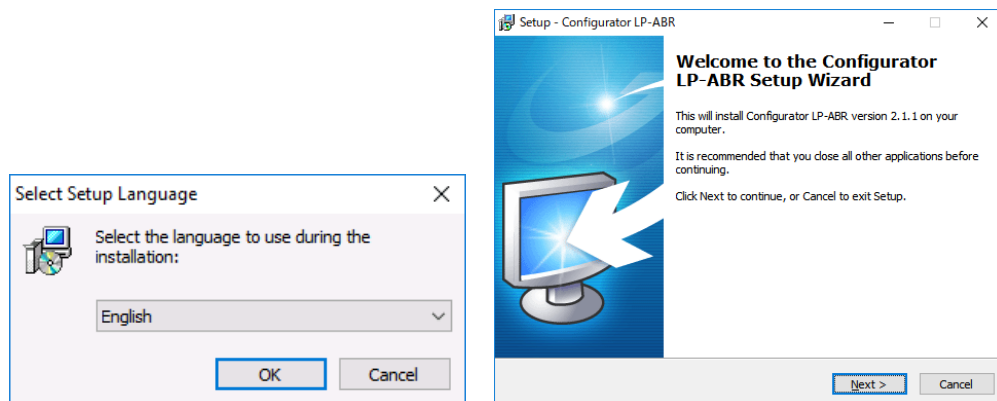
Select Setup Language

Select the language to use during the installation:

English

OK

Cancel

Setup - Configurator LP-ABR

Welcome to the Configurator LP-ABR Setup Wizard

This will install Configurator LP-ABR version 2.1.1 on your computer.

It is recommended that you close all other applications before continuing.

Click Next to continue, or Cancel to exit Setup.

Next >

Cancel